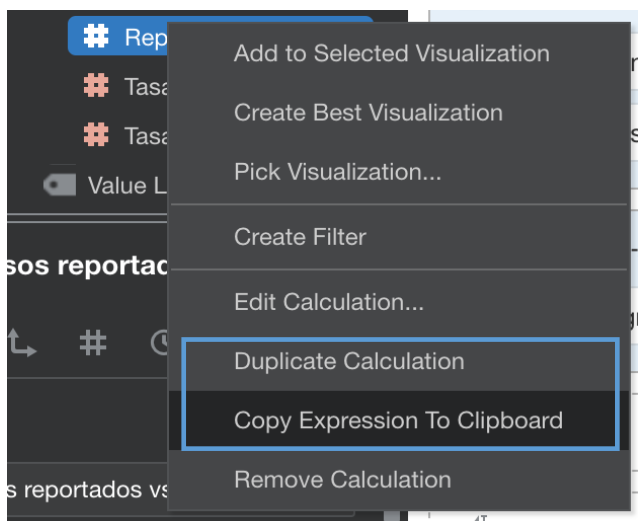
Rep
Tasa
Tasa
Value L
sos reportado
s reportados vs

Add to Selected Visualization
Create Best Visualization
Pick Visualization...
Create Filter
Edit Calculation...
Duplicate Calculation
Copy Expression To Clipboard
Remove Calculation